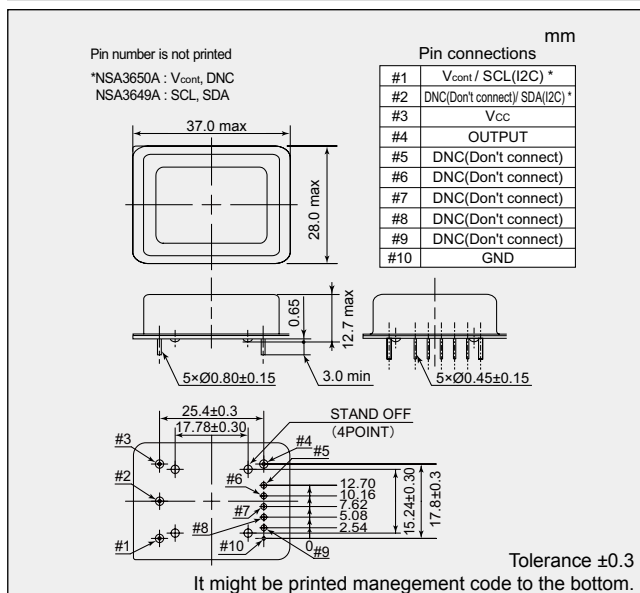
mm

Pin number is not printed

*NSA3650A : V$_{cont}$, DNC
NSA3649A : SCL, SDA

Pin connections

| | |
|---|---|
| #1 | V$_{cont}$ / SCL(I2C) * |
| #2 | DNC(Don't connect)/ SDA(I2C) * |
| #3 | Vcc |
| #4 | OUTPUT |
| #5 | DNC(Don't connect) |
| #6 | DNC(Don't connect) |
| #7 | DNC(Don't connect) |
| #8 | DNC(Don't connect) |
| #9 | DNC(Don't connect) |
| #10 | GND |

37.0 max
28.0 max
0.65
12.7 max
5×Ø0.80±0.15
3.0 min
5×Ø0.45±0.15

25.4±0.3
17.78±0.30
STAND OFF
(4POINT)
#3
#4
#5
#2
#6
12.70
10.16
7.62
5.08
2.54
15.24±0.30
17.8±0.3
#7
#8
#1
#10
0
#9

Tolerance ±0.3
It might be printed manegement code to the bottom.